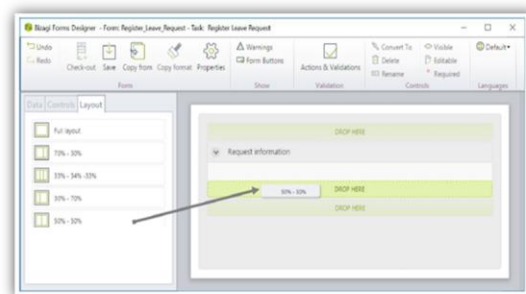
Bizagi Forms Designer - Form: Register_Leave_Request - Task: Register Leave Request

Undo
Redo
Check-out
Save
Copy from
Copy format
Properties
Form
Warnings
Form Buttons
Show
Actions & Validations
Validation
Convert To
Delete
Rename
Visible
Editable
Required
Controls
Default
Languages

Data
Controls
Layout

Full layout
70% - 30%
33% - 34% -33%
30% - 70%
50% - 50%

DROP HERE
Request information
50% - 50%
DROP HERE
DROP HERE